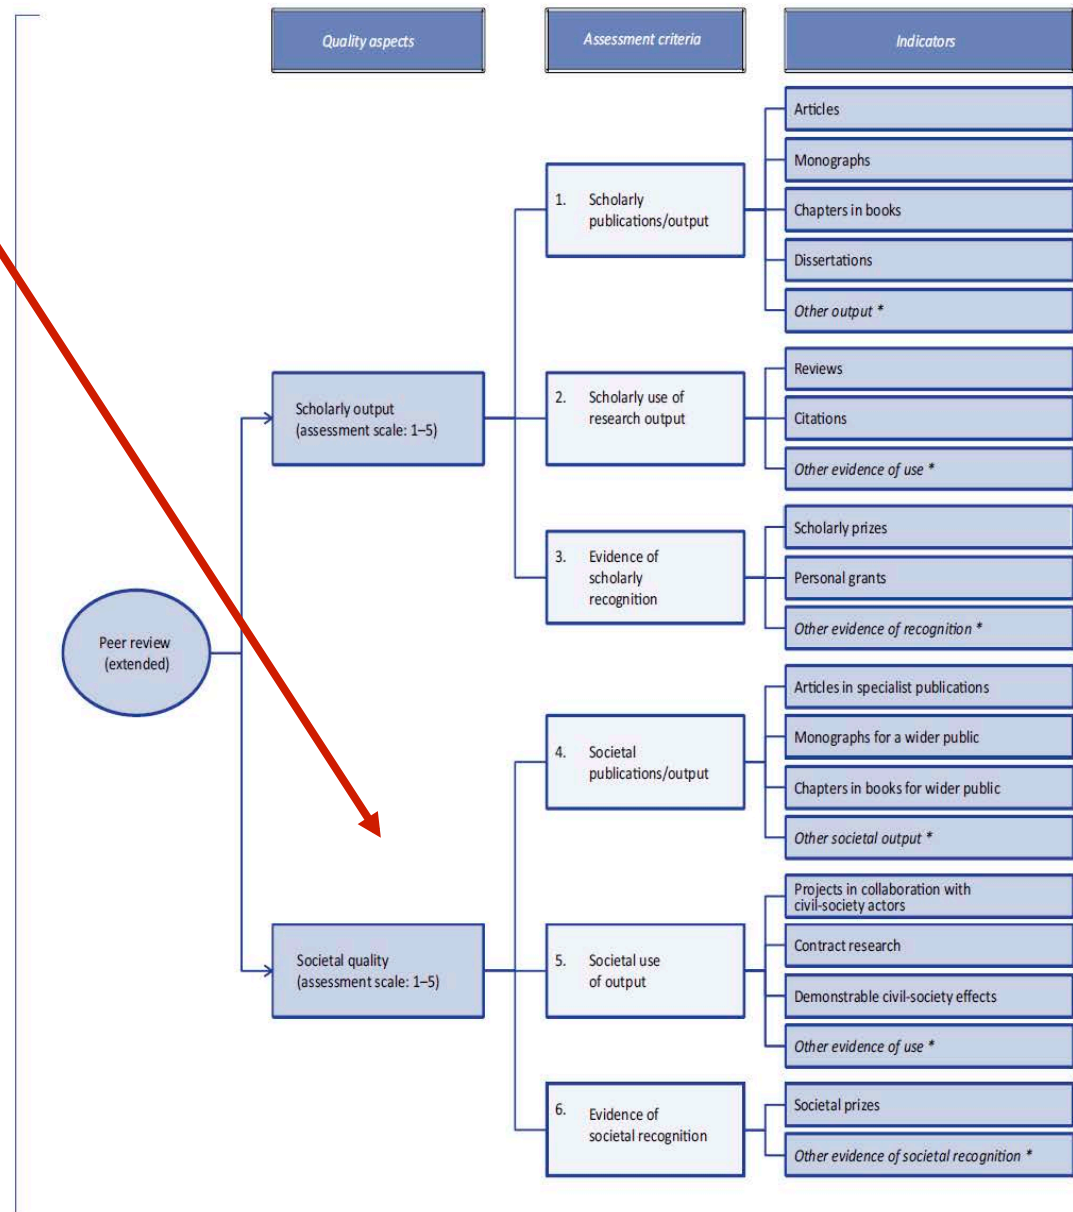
Quality aspects

Assessment criteria

Indicators

Peer review (extended)

Scholarly output (assessment scale: 1–5)

1. Scholarly publications/output

Articles

Monographs

Chapters in books

Dissertations

Other output *

2. Scholarly use of research output

Reviews

Citations

Other evidence of use *

3. Evidence of scholarly recognition

Scholarly prizes

Personal grants

Other evidence of recognition *

Societal quality (assessment scale: 1–5)

4. Societal publications/output

Articles in specialist publications

Monographs for a wider public

Chapters in books for wider public

Other societal output *

5. Societal use of output

Projects in collaboration with civil-society actors

Contract research

Demonstrable civil-society effects

Other evidence of use *

6. Evidence of societal recognition

Societal prizes

Other evidence of societal recognition *